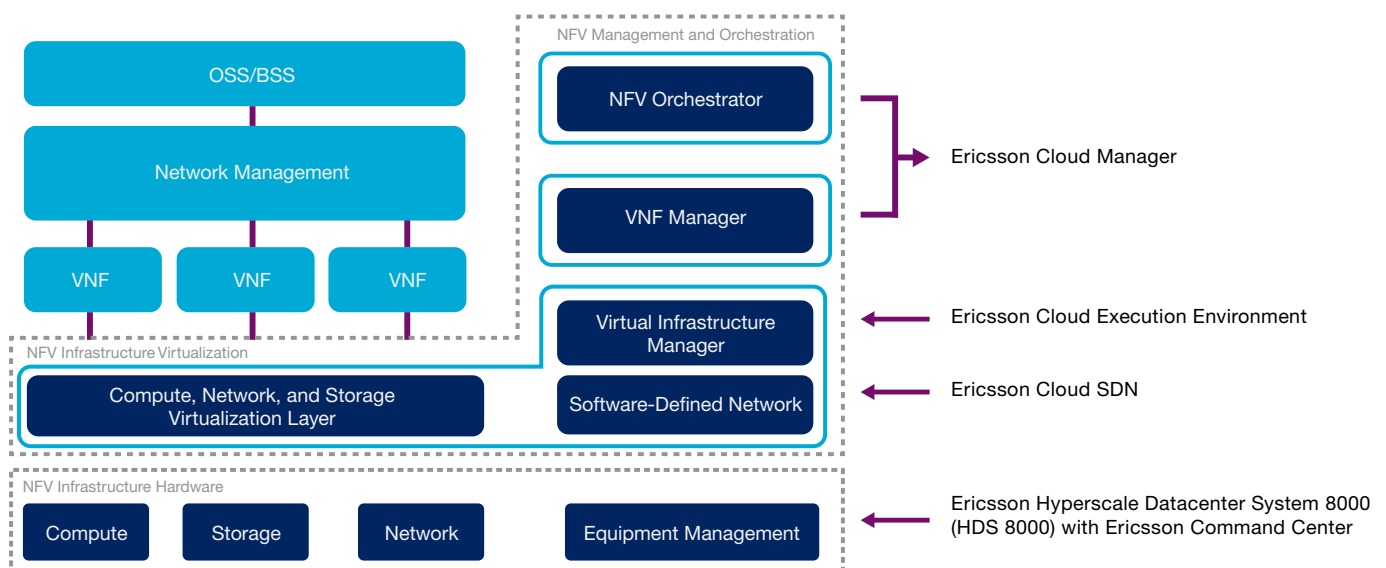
OSS/BSS

Network Management

VNF

VNF

VNF

NFV Management and Orchestration

NFV Orchestrator

VNF Manager

Ericsson Cloud Manager

NFV Infrastructure Virtualization

Virtual Infrastructure Manager

Ericsson Cloud Execution Environment

Compute, Network, and Storage Virtualization Layer

Software-Defined Network

Ericsson Cloud SDN

NFV Infrastructure Hardware

Compute

Storage

Network

Equipment Management

Ericsson Hyperscale Datacenter System 8000 (HDS 8000) with Ericsson Command Center